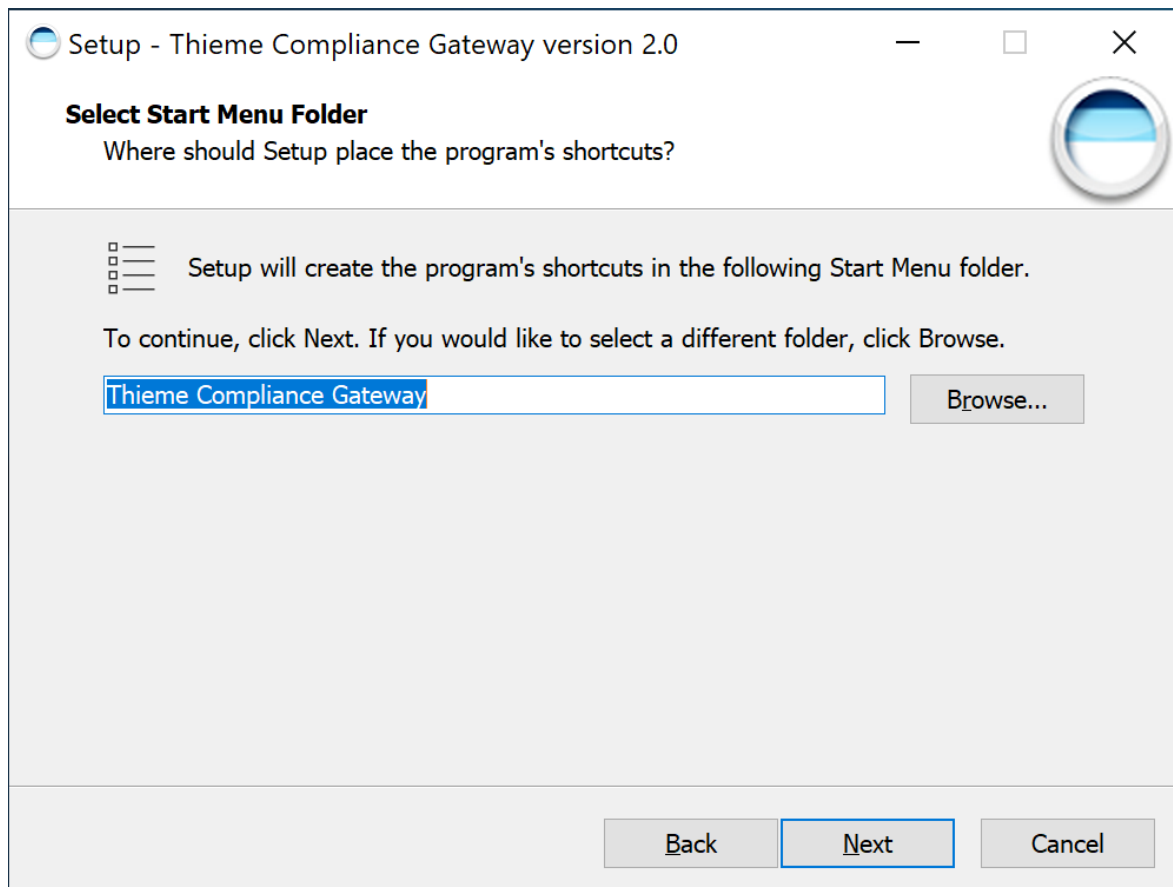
Setup - Thieme Compliance Gateway version 2.0

Select Start Menu Folder
Where should Setup place the program's shortcuts?

Setup will create the program's shortcuts in the following Start Menu folder.

To continue, click Next. If you would like to select a different folder, click Browse.

Thieme Compliance Gateway

Browse...

Back
Next
Cancel